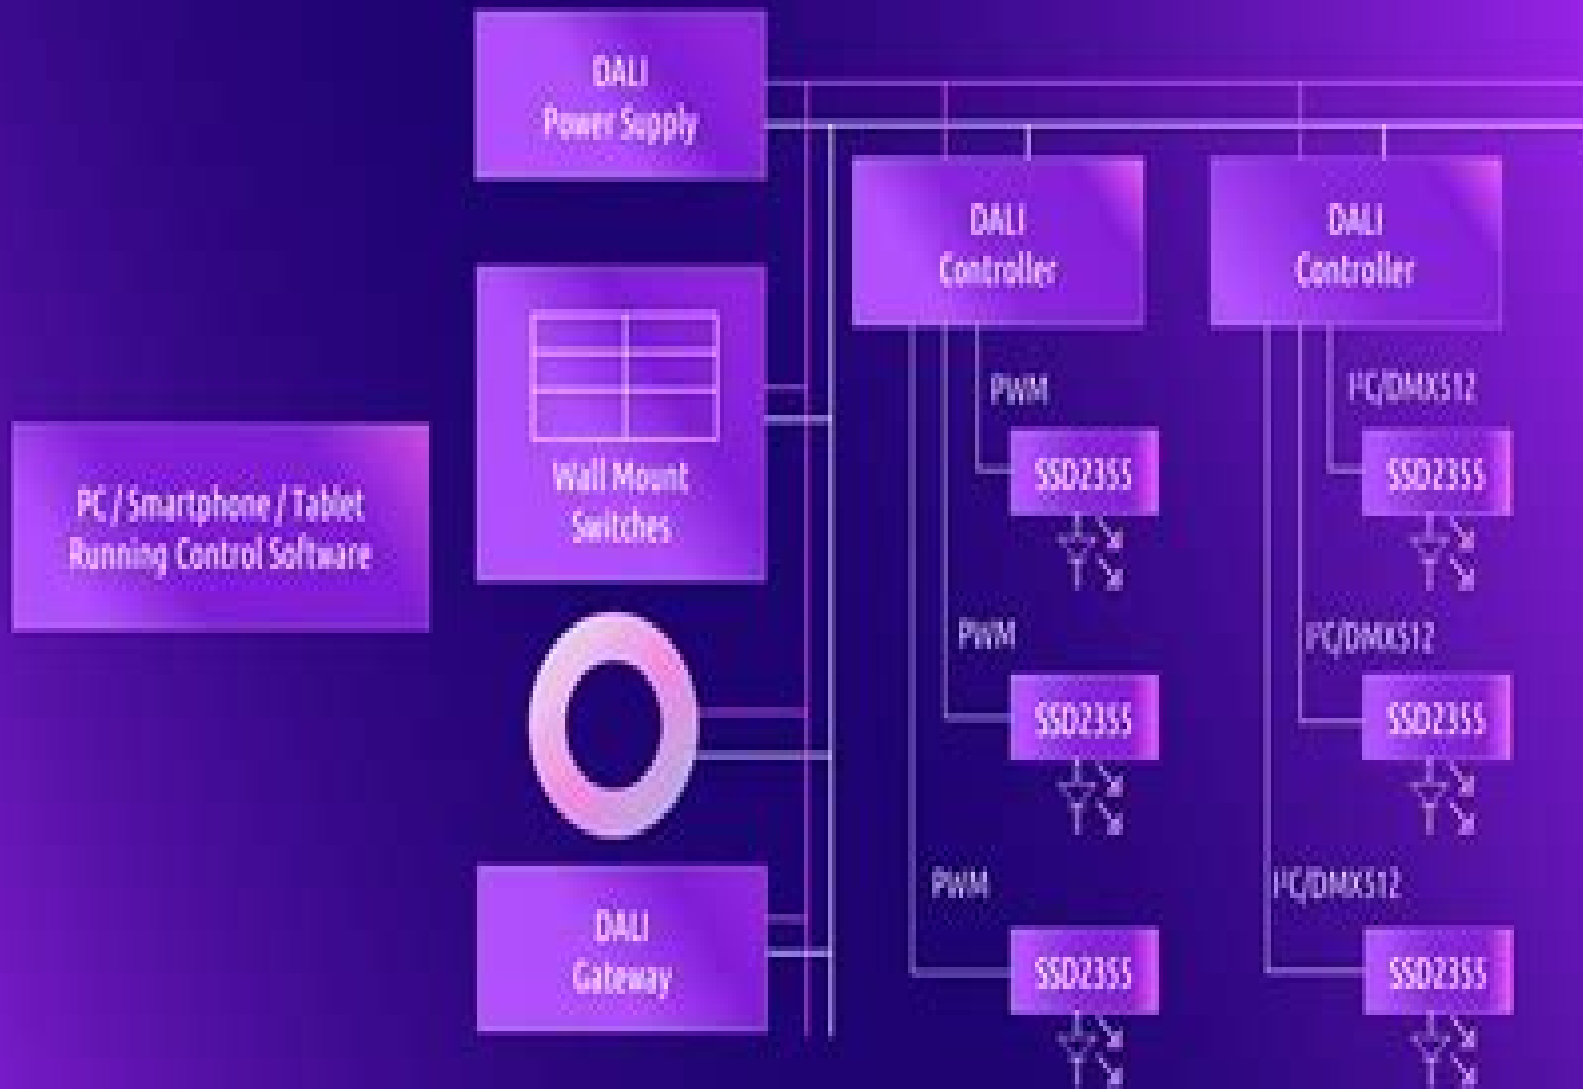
DALI Power Supply

PC / Smartphone / Tablet Running Control Software

Wall Mount Switches

DALI Gateway

DALI Controller

PWM

SSD2355

PWM

SSD2355

PWM

SSD2355

DALI Controller

I²C/DMX512

SSD2355

I²C/DMX512

SSD2355

I²C/DMX512

SSD2355